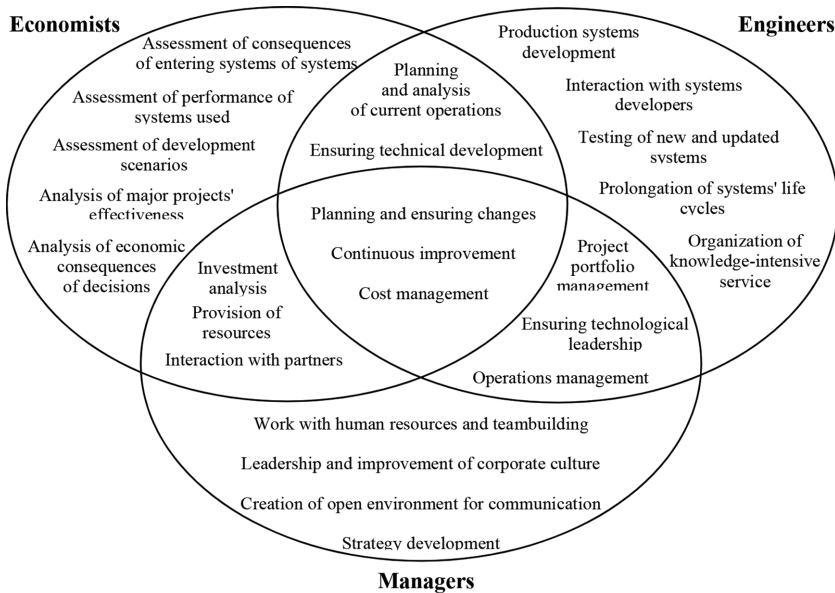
Economists

Engineers

Assessment of consequences of entering systems of systems

Assessment of performance of systems used

Assessment of development scenarios

Analysis of major projects' effectiveness

Analysis of economic consequences of decisions

Planning and analysis of current operations

Ensuring technical development

Production systems development

Interaction with systems developers

Testing of new and updated systems

Prolongation of systems' life cycles

Organization of knowledge-intensive service

Planning and ensuring changes

Continuous improvement

Cost management

Investment analysis

Provision of resources

Interaction with partners

Project portfolio management

Ensuring technological leadership

Operations management

Work with human resources and teambuilding

Leadership and improvement of corporate culture

Creation of open environment for communication

Strategy development

Managers